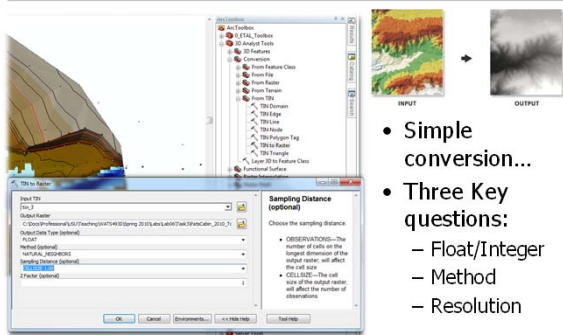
ArcToolbox
0_ETAL_Toolbox
3D Analyst Tools
3D Features
Conversion
From Feature Class
From File
From Raster
From Terrain
From TIN
TIN Domain
TIN Edge
TIN Line
TIN Node
TIN Polygon Tag
TIN to Raster
TIN Triangle
Layer 3D to Feature Class
Functional Surface

INPUT
OUTPUT

TIN to Raster
Input TIN
tin_3
Output Raster
C:\Docs\Professional\USU\Teaching\WATS4930\Spring 2010\Labs\Lab06\Task3\PeteCabin_2010_Tr
Output Data Type (optional)
FLOAT
Method (optional)
NATURAL_NEIGHBORS
Sampling Distance (optional)
CELLSIZE 1
Z Factor (optional)
1
OK Cancel Environments... << Hide Help Tool Help

Sampling Distance (optional)
Choose the sampling distance.
• OBSERVATIONS—The number of cells on the longest dimension of the output raster; will affect the cell size
• CELLSIZE—The cell size of the output raster; will affect the number of observations

• Simple conversion...
• Three Key questions:
– Float/Integer
– Method
– Resolution